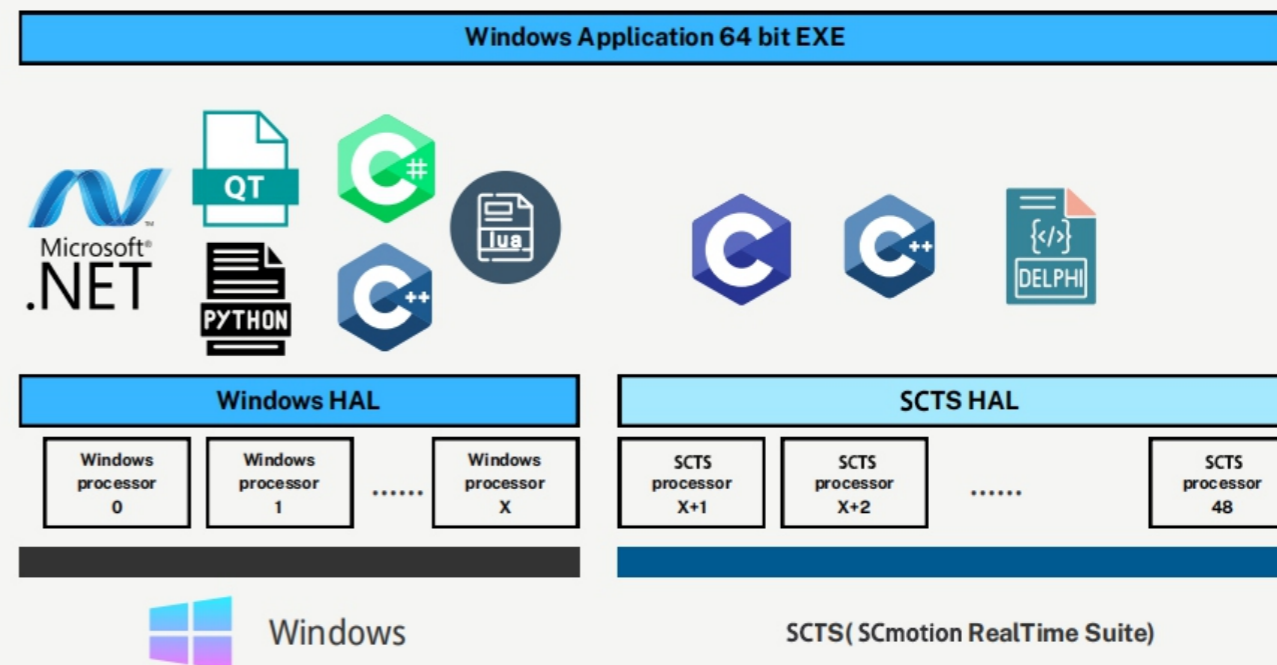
Windows Application 64 bit EXE

Microsoft® .NET

QT

PYTHON

C#

C++

lua

C

C++

{</}
DELPHI

Windows HAL

SCTS HAL

Windows processor 0

Windows processor 1

.......

Windows processor X

SCTS processor X+1

SCTS processor X+2

.......

SCTS processor 48

Windows

SCTS( SCmotion RealTime Suite)